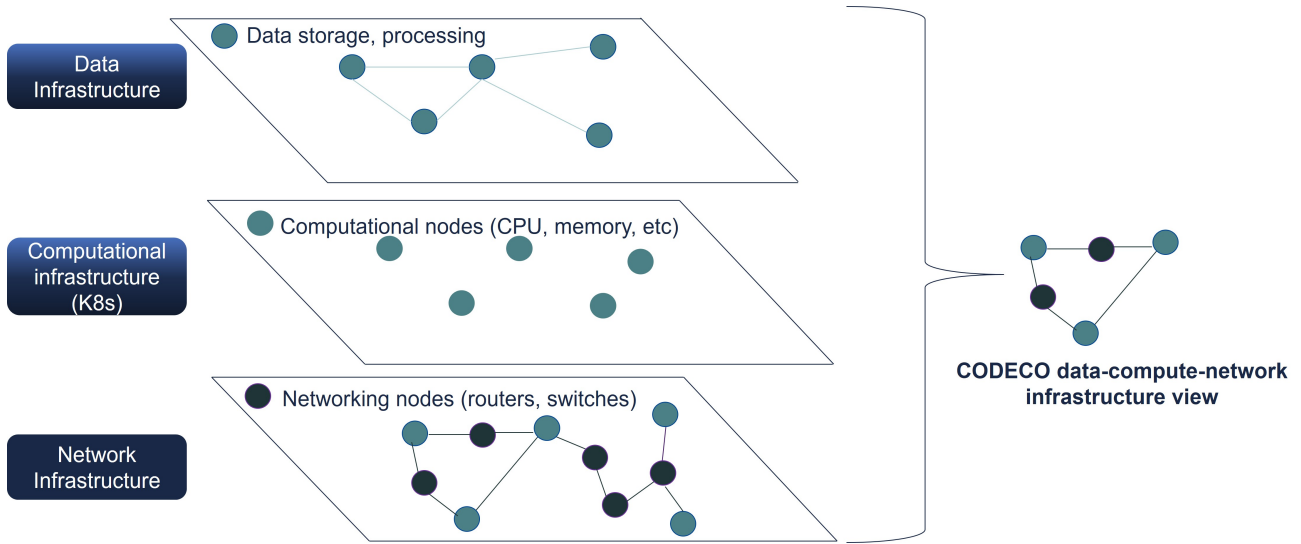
Data Infrastructure

Data storage, processing

Computational infrastructure (K8s)

Computational nodes (CPU, memory, etc)

Network Infrastructure

Networking nodes (routers, switches)

CODECO data-compute-network infrastructure view